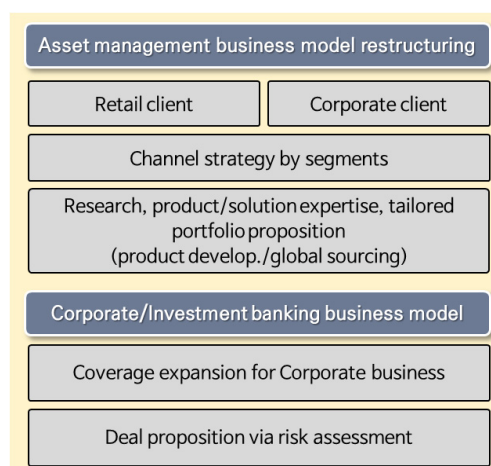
Asset management business model restructuring

Retail client

Corporate client

Channel strategy by segments

Research, product/solution expertise, tailored portfolio proposition (product develop./global sourcing)

Corporate/Investment banking business model

Coverage expansion for Corporate business

Deal proposition via risk assessment